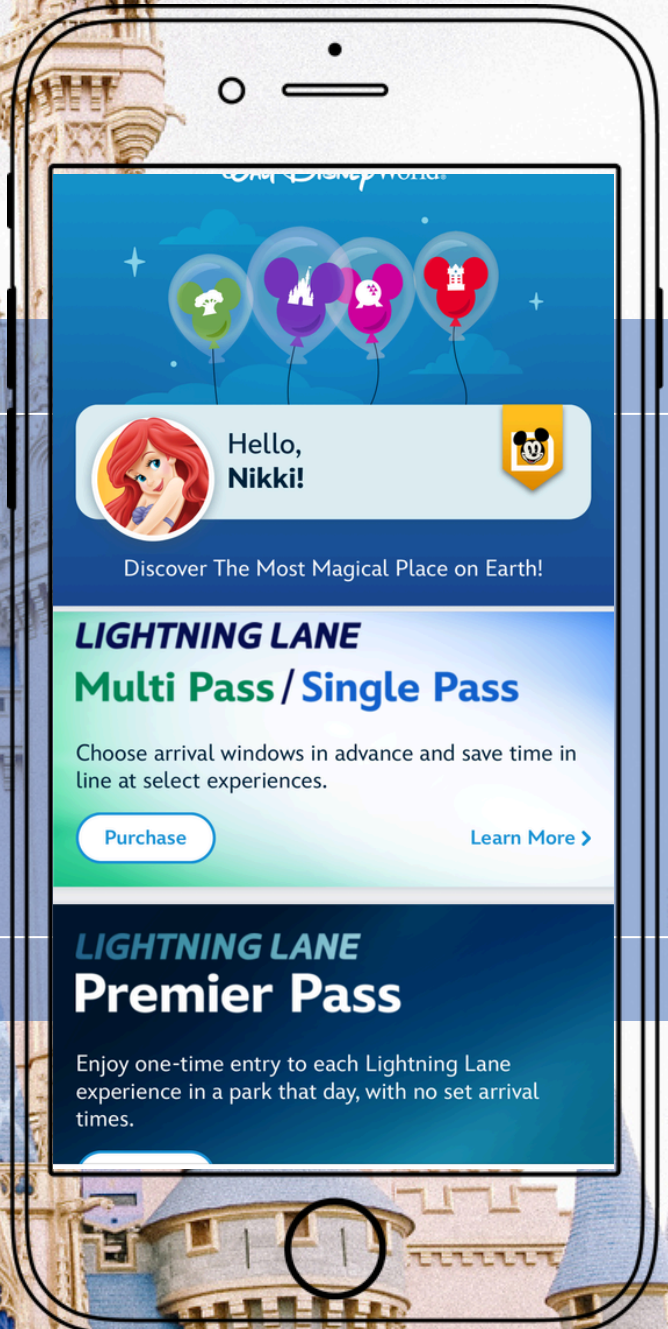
Walt Disney World

Hello,
Nikki!

Discover The Most Magical Place on Earth!

LIGHTNING LANE
Multi Pass / Single Pass

Choose arrival windows in advance and save time in line at select experiences.

Purchase

Learn More >

LIGHTNING LANE
Premier Pass

Enjoy one-time entry to each Lightning Lane experience in a park that day, with no set arrival times.